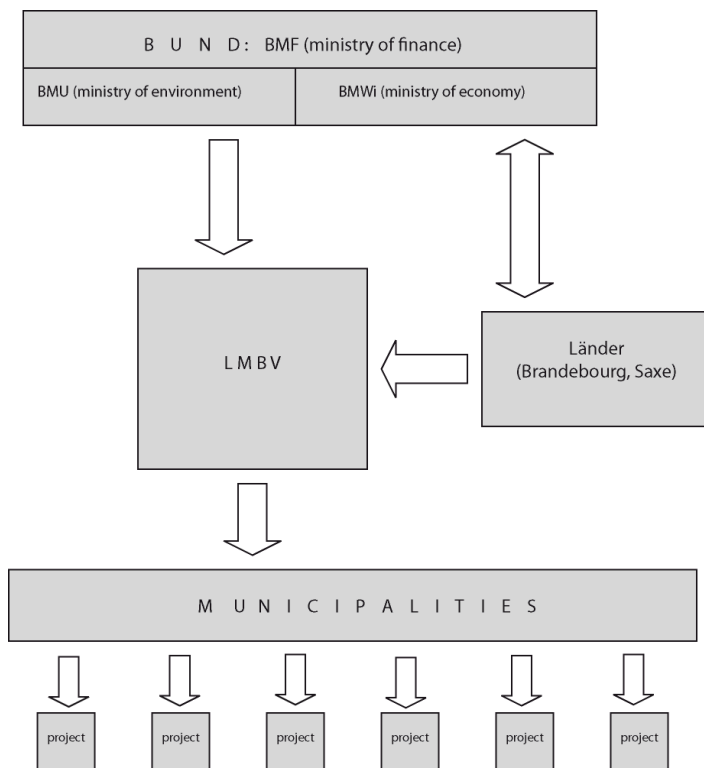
B U N D: BMF (ministry of finance)

BMU (ministry of environment)

BMWi (ministry of economy)

L M B V

Länder (Brandebourg, Saxe)

M U N I C I P A L I T I E S

project

project

project

project

project

project